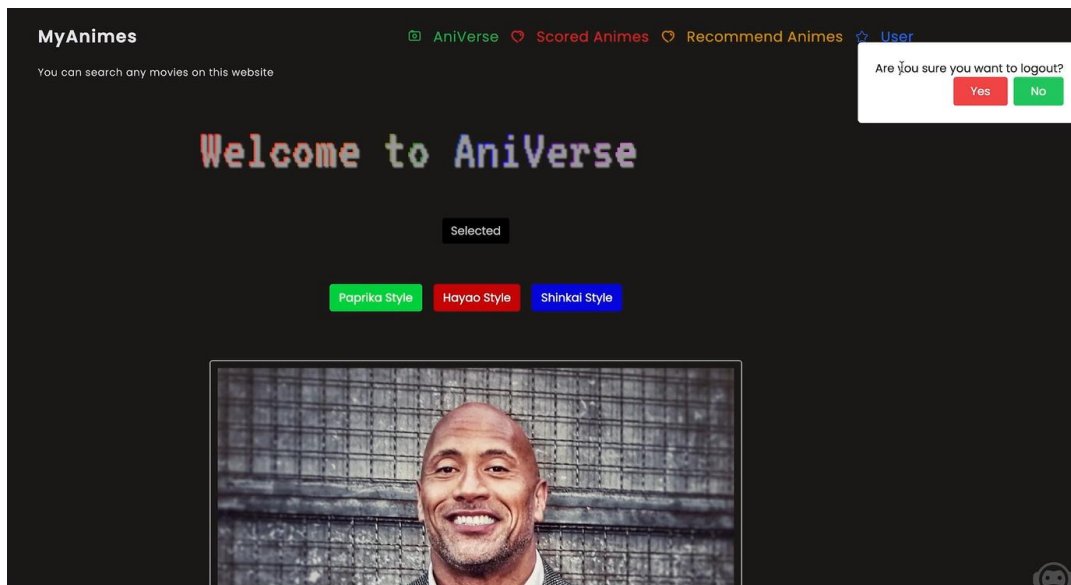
MyAnimes

You can search any movies on this website

AniVerse Scored Animes Recommend Animes User

Are you sure you want to logout?

Yes No

Welcome to AniVerse

Selected

Paprika Style Hayao Style Shinkai Style